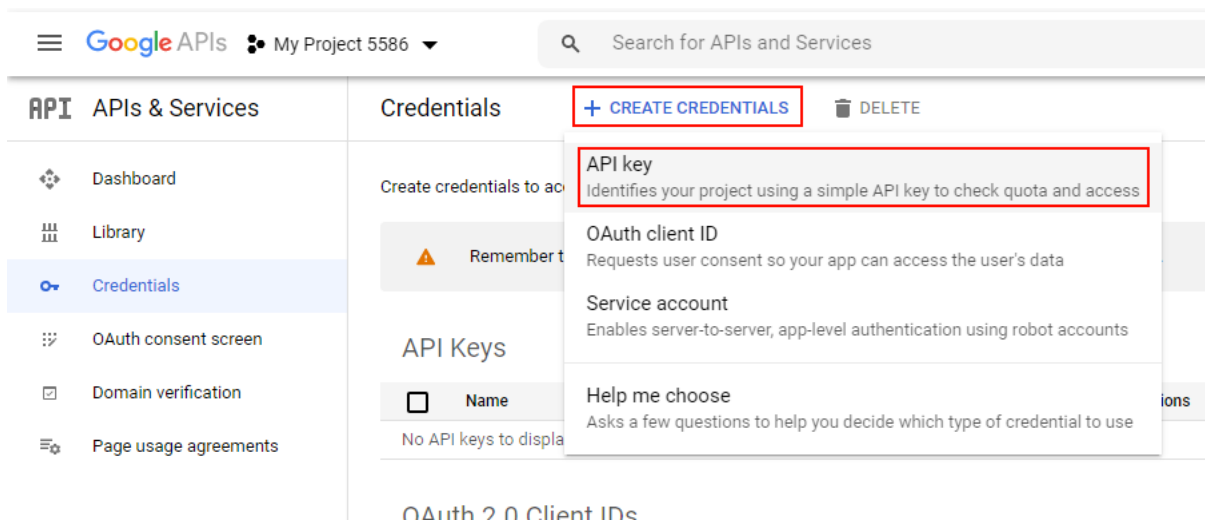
Google APIs My Project 5586

Search for APIs and Services

API APIs & Services

Credentials

+ CREATE CREDENTIALS

DELETE

Dashboard

Library

Credentials

OAuth consent screen

Domain verification

Page usage agreements

Create credentials to ac

Remember t

API Keys

Name

No API keys to displa

ions

OAuth 2.0 Client IDs

API key
Identifies your project using a simple API key to check quota and access

OAuth client ID
Requests user consent so your app can access the user's data

Service account
Enables server-to-server, app-level authentication using robot accounts

Help me choose
Asks a few questions to help you decide which type of credential to use